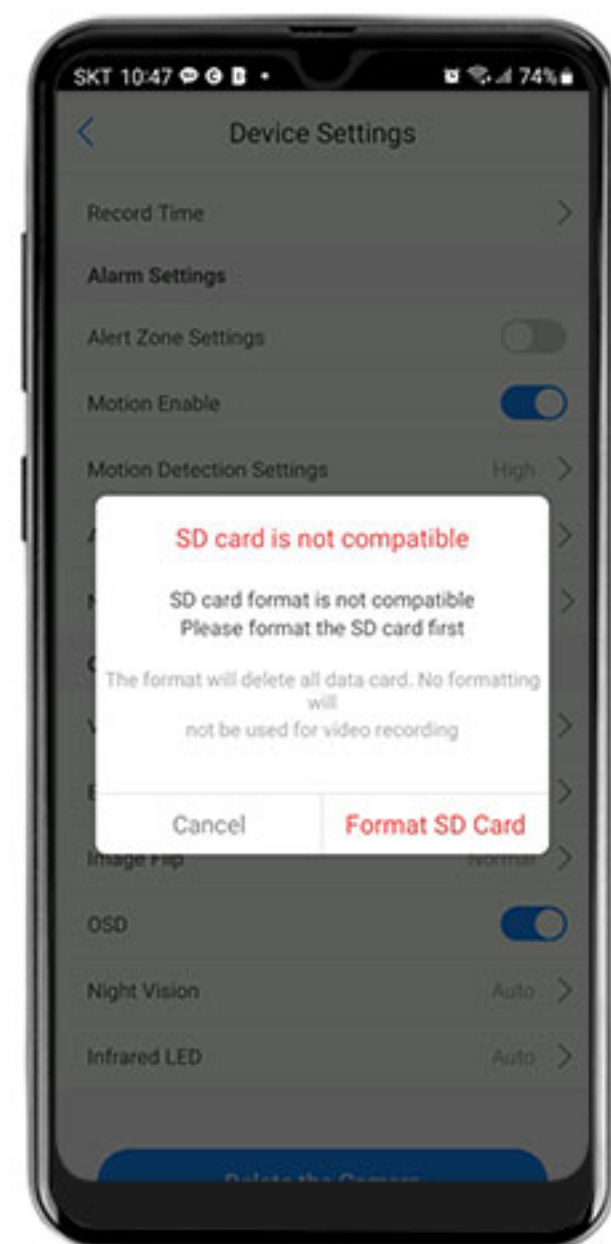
SKT 10:47 74%

Device Settings

Record Time

Alarm Settings

Alert Zone Settings

Motion Enable

Motion Detection Settings High

SD card is not compatible

SD card format is not compatible
Please format the SD card first

The format will delete all data card. No formatting will not be used for video recording

Cancel Format SD Card

Image Flip Normal

OSD

Night Vision Auto

Infrared LED Auto

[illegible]